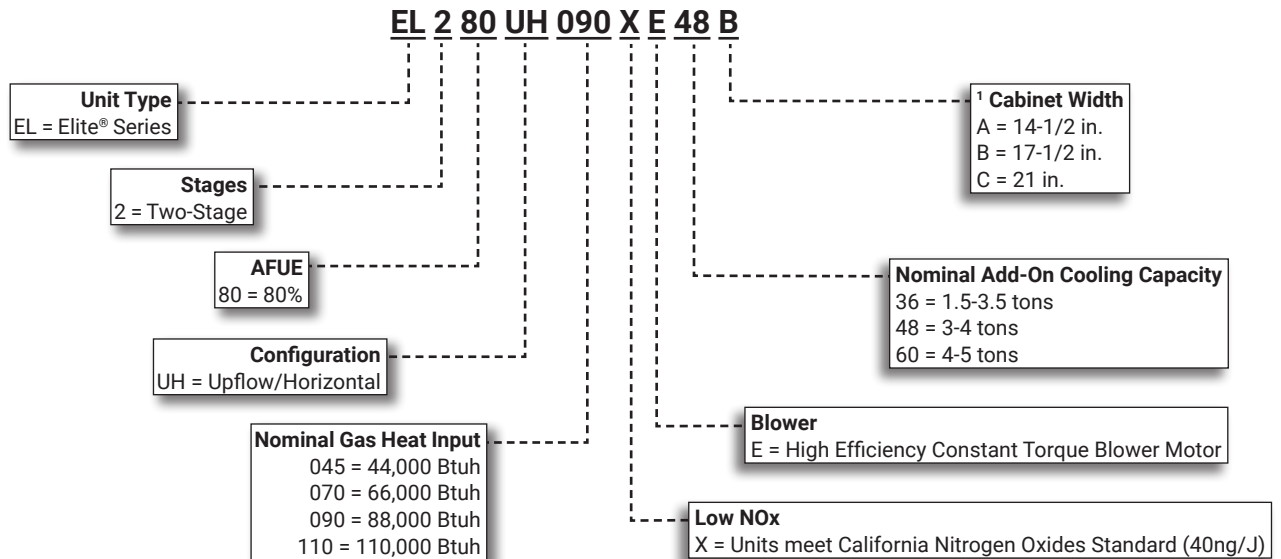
EL 2 80 UH 090 X E 48 B

Unit Type
EL = Elite® Series

Stages
2 = Two-Stage

AFUE
80 = 80%

Configuration
UH = Upflow/Horizontal

Nominal Gas Heat Input
045 = 44,000 Btuh
070 = 66,000 Btuh
090 = 88,000 Btuh
110 = 110,000 Btuh

$^1$ Cabinet Width
A = 14-1/2 in.
B = 17-1/2 in.
C = 21 in.

Nominal Add-On Cooling Capacity
36 = 1.5-3.5 tons
48 = 3-4 tons
60 = 4-5 tons

Blower
E = High Efficiency Constant Torque Blower Motor

Low NOx
X = Units meet California Nitrogen Oxides Standard (40ng/J)